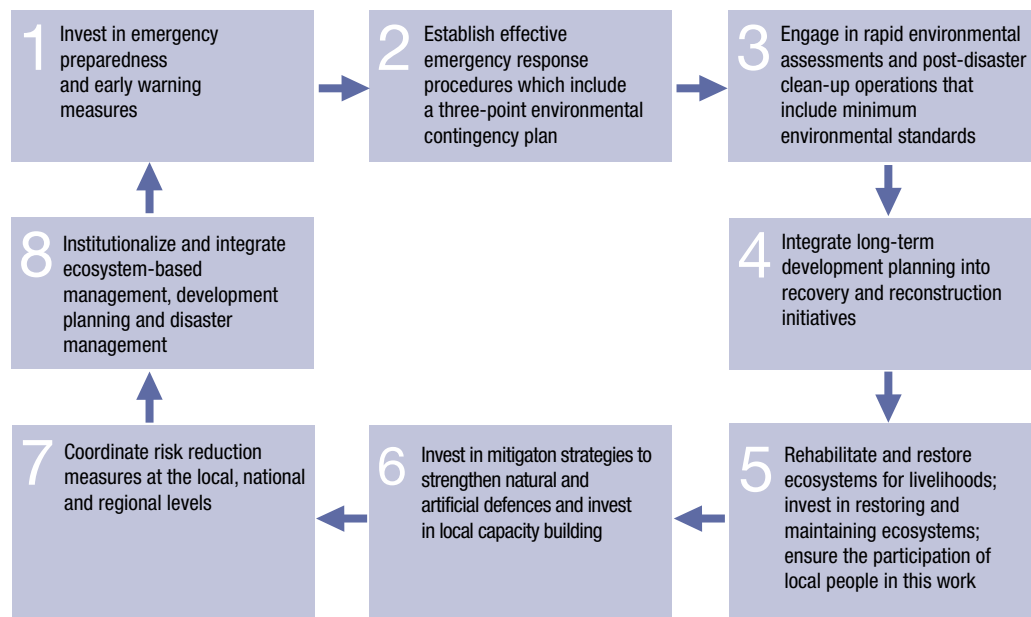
1 Invest in emergency preparedness and early warning measures

2 Establish effective emergency response procedures which include a three-point environmental contingency plan

3 Engage in rapid environmental assessments and post-disaster clean-up operations that include minimum environmental standards

4 Integrate long-term development planning into recovery and reconstruction initiatives

5 Rehabilitate and restore ecosystems for livelihoods; invest in restoring and maintaining ecosystems; ensure the participation of local people in this work

6 Invest in mitigaton strategies to strengthen natural and artificial defences and invest in local capacity building

7 Coordinate risk reduction measures at the local, national and regional levels

8 Institutionalize and integrate ecosystem-based management, development planning and disaster management